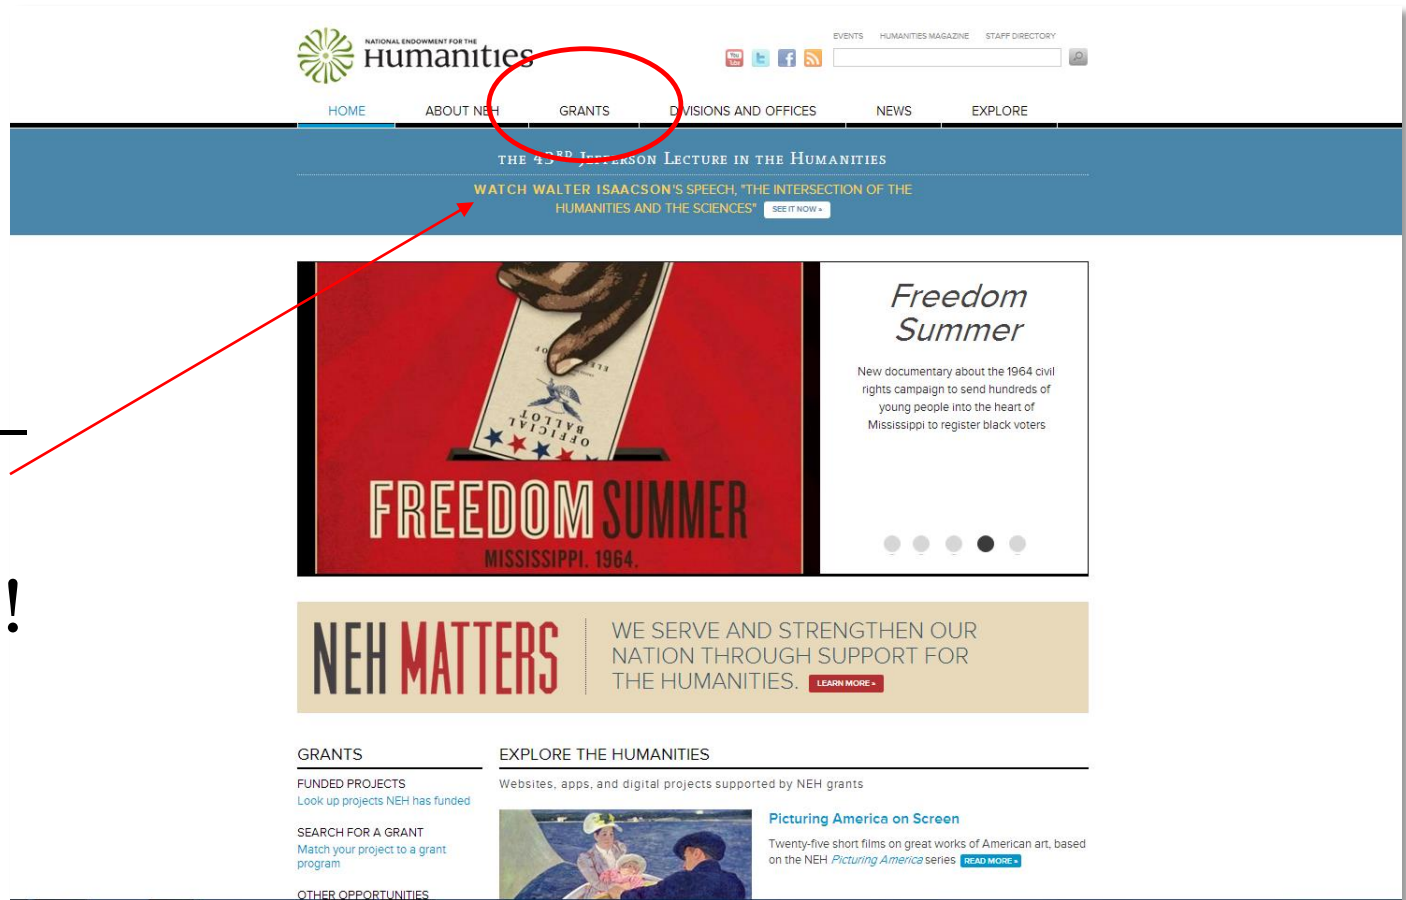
NATIONAL ENDOWMENT FOR THE
Humanities

EVENTS HUMANITIES MAGAZINE STAFF DIRECTORY

HOME ABOUT NEH GRANTS DIVISIONS AND OFFICES NEWS EXPLORE

THE 43RD JEFFERSON LECTURE IN THE HUMANITIES

WATCH WALTER ISAACSON'S SPEECH, "THE INTERSECTION OF THE HUMANITIES AND THE SCIENCES" SEE IT NOW »

OFFICIAL BALLOT

FREEDOM SUMMER
MISSISSIPPI. 1964.

Freedom Summer

New documentary about the 1964 civil rights campaign to send hundreds of young people into the heart of Mississippi to register black voters

NEH MATTERS

WE SERVE AND STRENGTHEN OUR NATION THROUGH SUPPORT FOR THE HUMANITIES. LEARN MORE »

GRANTS

FUNDED PROJECTS
Look up projects NEH has funded

SEARCH FOR A GRANT
Match your project to a grant program

OTHER OPPORTUNITIES

EXPLORE THE HUMANITIES

Websites, apps, and digital projects supported by NEH grants

Picturing America on Screen

Twenty-five short films on great works of American art, based on the NEH Picturing America series READ MORE »

!